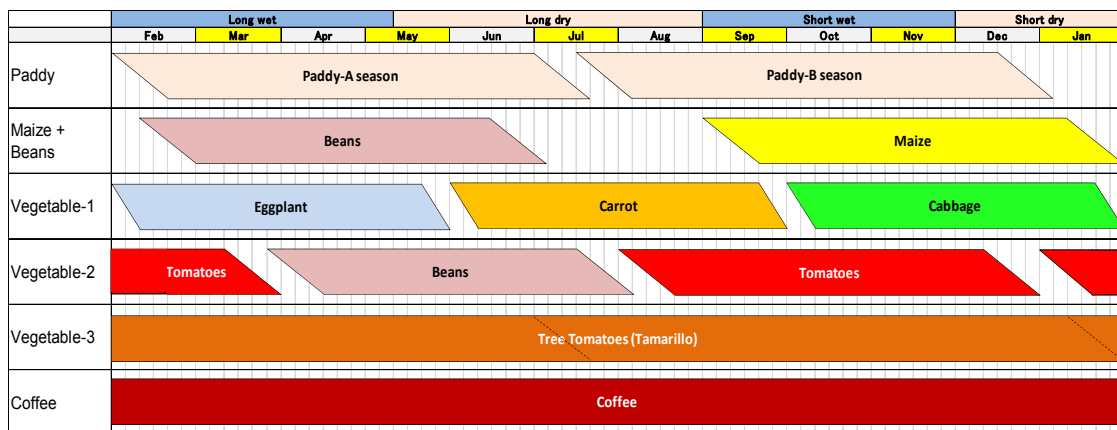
| | Long wet | | | Long dry | | | | Short wet | | | Short dry | |
|---|---|---|---|---|---|---|---|---|---|---|---|---|
| | Feb | Mar | Apr | May | Jun | Jul | Aug | Sep | Oct | Nov | Dec | Jan |
| Paddy | Paddy-A season | | | | | | Paddy-B season | | | | | |
| Maize + Beans | Beans | | | | | | | Maize | | | | |
| Vegetable-1 | Eggplant | | | Carrot | | | | Cabbage | | | | |
| Vegetable-2 | Tomatoes | | Beans | | | | Tomatoes | | | | | |
| Vegetable-3 | Tree Tomatoes (Tamarillo) | | | | | | | | | | | |
| Coffee | Coffee | | | | | | | | | | | |